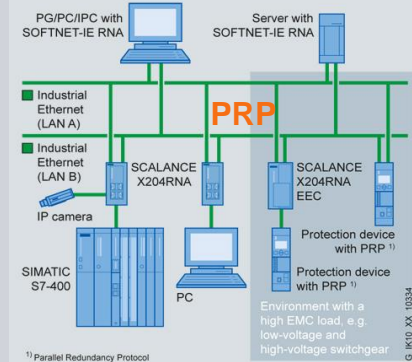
PG/PC/IPC with SOFTNET-IE RNA

Server with SOFTNET-IE RNA

Industrial Ethernet (LAN A)

PRP

Industrial Ethernet (LAN B)

SCALANCE X204RNA

SCALANCE X204RNA EEC

IP camera

Protection device with PRP $^{1)}$

SIMATIC S7-400

PC

Protection device with PRP $^{1)}$

Environment with a high EMC load, e.g. low-voltage and high-voltage switchgear

$^{1)}$ Parallel Redundancy Protocol

G_IK10_XX_10334